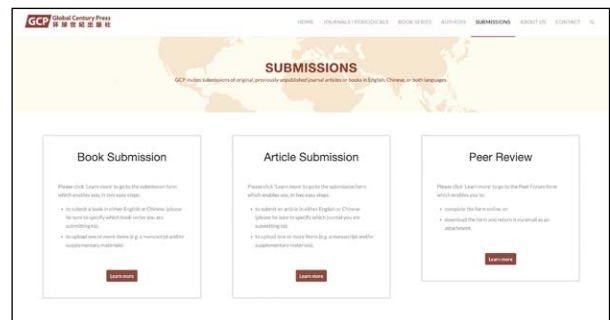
GCP Global Century Press 环球世纪出版社

HOME JOURNALS / PERIODICALS BOOK SERIES AUTHORS SUBMISSIONS ABOUT US CONTACT

SUBMISSIONS

GCP invites submissions of original, previously unpublished journal articles or books in English, Chinese, or both languages.

Book Submission

Please click 'Learn more' to go to the submission form which enables you, in two easy steps:

- to submit a book in either English or Chinese (please be sure to specify which book series you are submitting to).
- to upload one or more items (e.g. a manuscript and/or supplementary materials).

Learn more

Article Submission

Please click 'Learn more' to go to the submission form which enables you, in two easy steps:

- to submit an article in either English or Chinese (please be sure to specify which journal you are submitting to).
- to upload one or more items (e.g. a manuscript and/or supplementary materials).

Learn more

Peer Review

Please click 'Learn more' to go to the Peer Review form which enables you to:

- complete the form online, or
- download the form and return it via email as an attachment.

Learn more